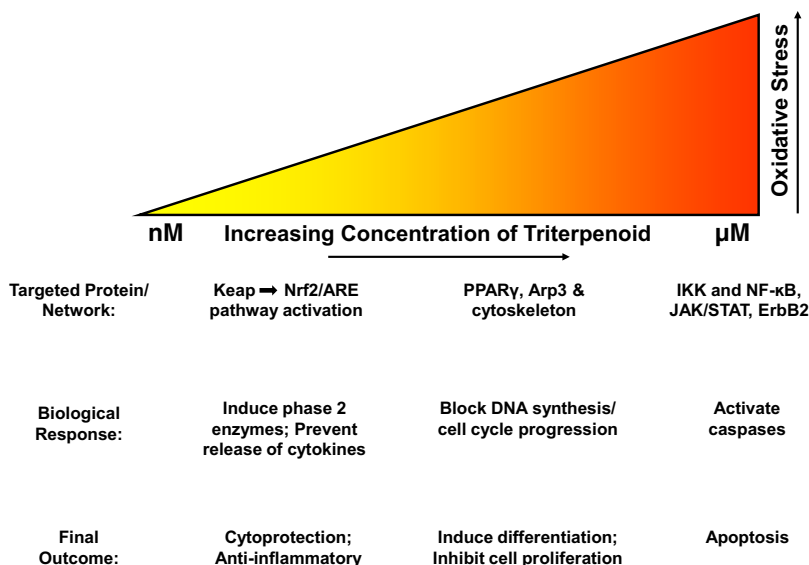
Oxidative Stress

nM Increasing Concentration of Triterpenoid μM

| Targeted Protein/ Network: | Keap ➡ Nrf2/ARE pathway activation | PPARγ, Arp3 & cytoskeleton | IKK and NF-κB, JAK/STAT, ErbB2 |
|---|---|---|---|
| Biological Response: | Induce phase 2 enzymes; Prevent release of cytokines | Block DNA synthesis/ cell cycle progression | Activate caspases |
| Final Outcome: | Cytoprotection; Anti-inflammatory | Induce differentiation; Inhibit cell proliferation | Apoptosis |